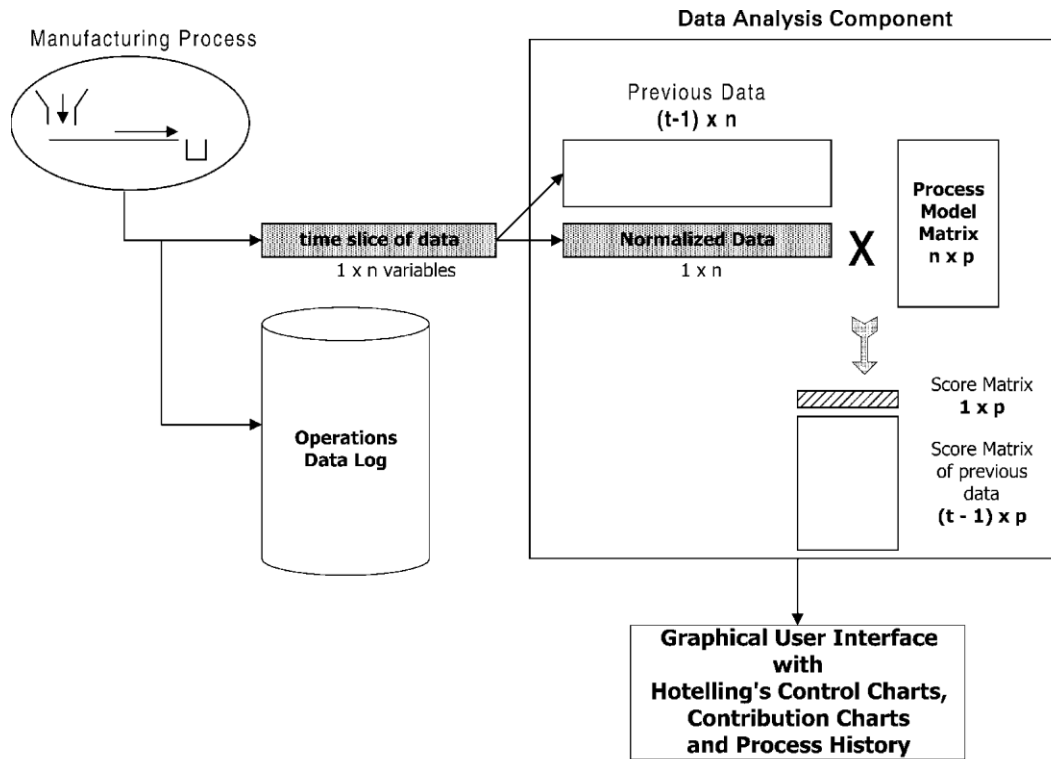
Manufacturing Process

Data Analysis Component

Previous Data
(t-1) x n

time slice of data
1 x n variables

Normalized Data
1 x n

X

Process Model Matrix
n x p

Operations Data Log

Score Matrix
1 x p

Score Matrix of previous data
(t - 1) x p

Graphical User Interface with Hotelling's Control Charts, Contribution Charts and Process History